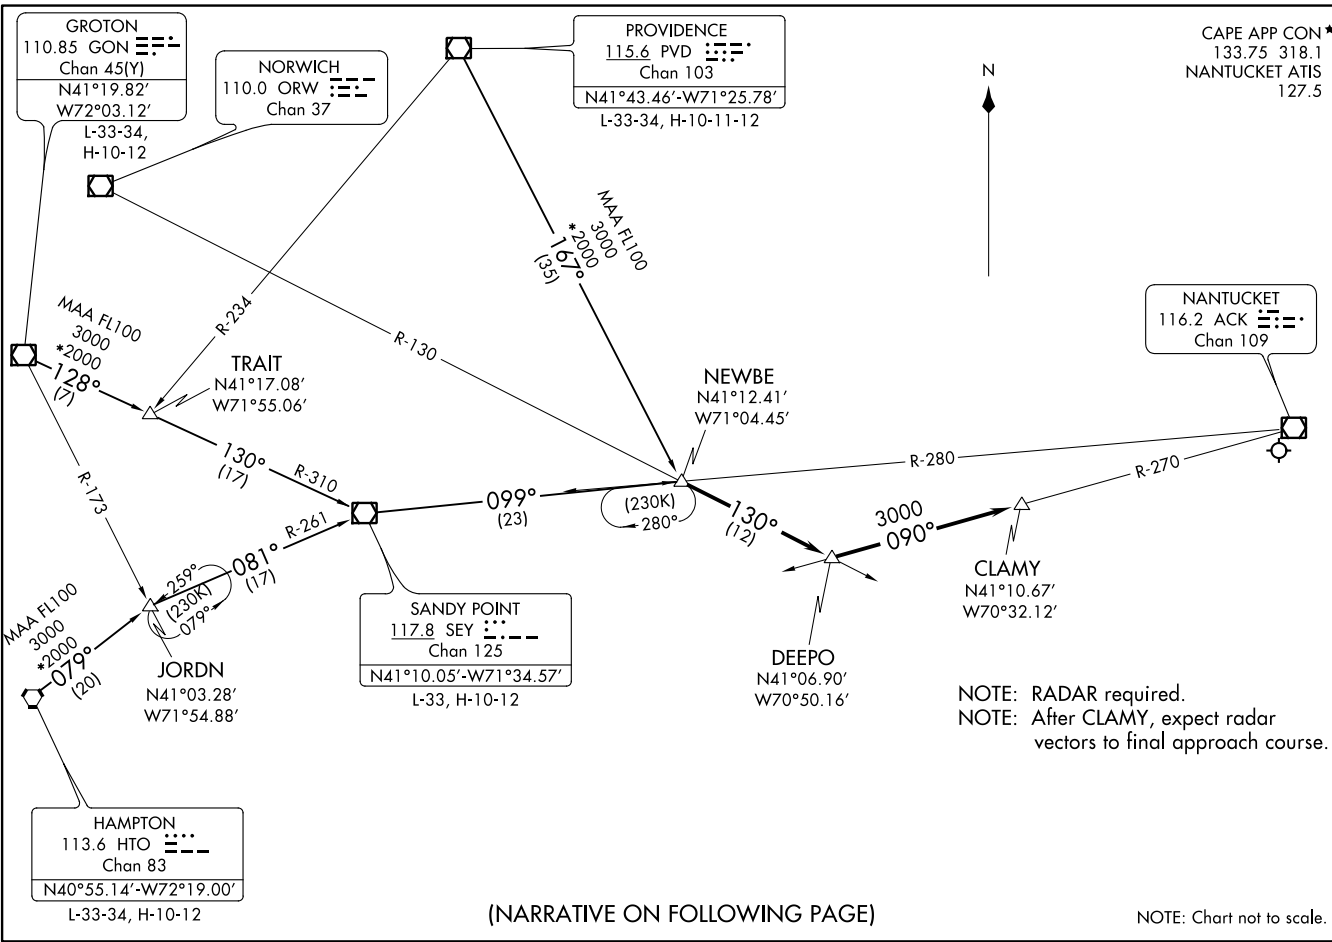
GROTON
110.85 GON
Chan 45(Y)
N41°19.82′
W72°03.12′
L-33-34, H-10-12

NORWICH
110.0 ORW
Chan 37

PROVIDENCE
115.6 PVD
Chan 103
N41°43.46′-W71°25.78′
L-33-34, H-10-11-12

CAPE APP CON*
133.75 318.1
NANTUCKET ATIS
127.5

N

MAA FL100
3000
*2000
167°
(35)

NANTUCKET
116.2 ACK
Chan 109

MAA FL100
3000
*2000
128°
(7)

R-234

R-130

TRAIT
N41°17.08′
W71°55.06′

NEWBE
N41°12.41′
W71°04.45′

R-280

R-270

R-173

130°
(17)

R-310

099°
(23)

(230K)
280°

130°
(12)

3000
090°

R-261

081°
(17)

259°
(230K)
079°

CLAMY
N41°10.67′
W70°32.12′

MAA FL100
3000
*2000
079°
(20)

JORDN
N41°03.28′
W71°54.88′

SANDY POINT
117.8 SEY
Chan 125
N41°10.05′-W71°34.57′
L-33, H-10-12

DEEPO
N41°06.90′
W70°50.16′

NOTE: RADAR required.
NOTE: After CLAMY, expect radar vectors to final approach course.

HAMPTON
113.6 HTO
Chan 83
N40°55.14′-W72°19.00′
L-33-34, H-10-12

(NARRATIVE ON FOLLOWING PAGE)

NOTE: Chart not to scale.